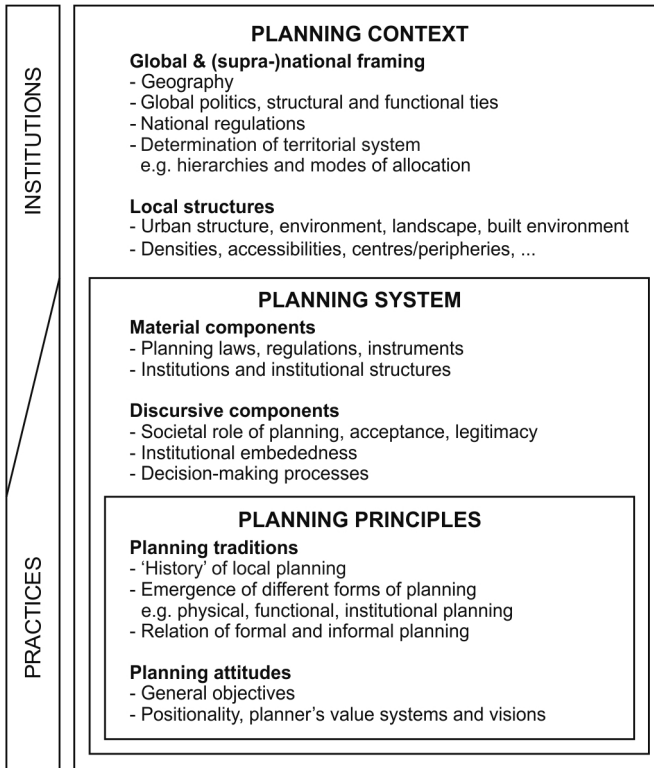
INSTITUTIONS

PRACTICES

PLANNING CONTEXT

Global & (supra-)national framing
- Geography
- Global politics, structural and functional ties
- National regulations
- Determination of territorial system
e.g. hierarchies and modes of allocation

Local structures
- Urban structure, environment, landscape, built environment
- Densities, accessibilities, centres/peripheries, ...

PLANNING SYSTEM

Material components
- Planning laws, regulations, instruments
- Institutions and institutional structures

Discursive components
- Societal role of planning, acceptance, legitimacy
- Institutional embededness
- Decision-making processes

PLANNING PRINCIPLES

Planning traditions
- 'History' of local planning
- Emergence of different forms of planning
e.g. physical, functional, institutional planning
- Relation of formal and informal planning

Planning attitudes
- General objectives
- Positionality, planner's value systems and visions